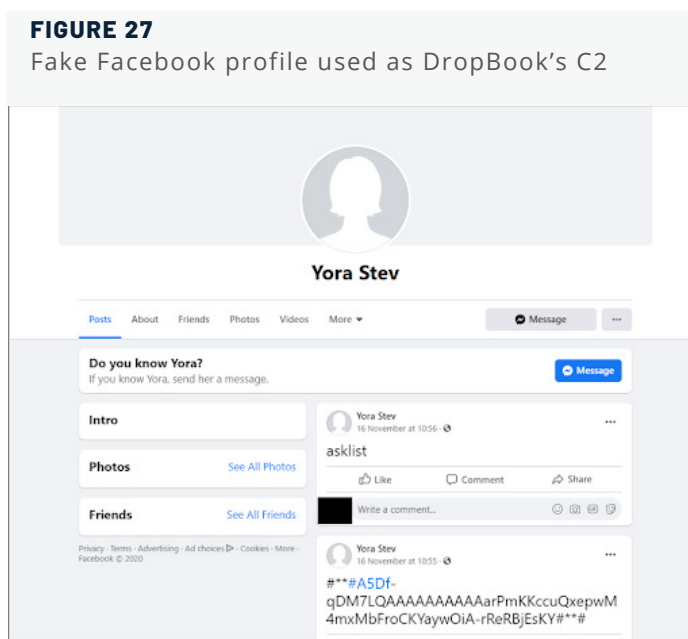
FIGURE 27
Fake Facebook profile used as DropBook's C2

Yora Stev

Posts About Friends Photos Videos More ▾

Message ···

Do you know Yora?
If you know Yora, send her a message.

Message

Intro

Photos See All Photos

Friends See All Friends

Privacy · Terms · Advertising · Ad choices · Cookies · More · Facebook © 2020

Yora Stev
16 November at 10:56 ·

···

asklist

Like Comment Share

Write a comment...

Yora Stev
16 November at 10:55 ·

···

#**#A5Df-qDM7LQAAAAAAAAAarPmKKccuQxepwM4mxMbFroCKYaywOiA-rReRBjEsKY#**#